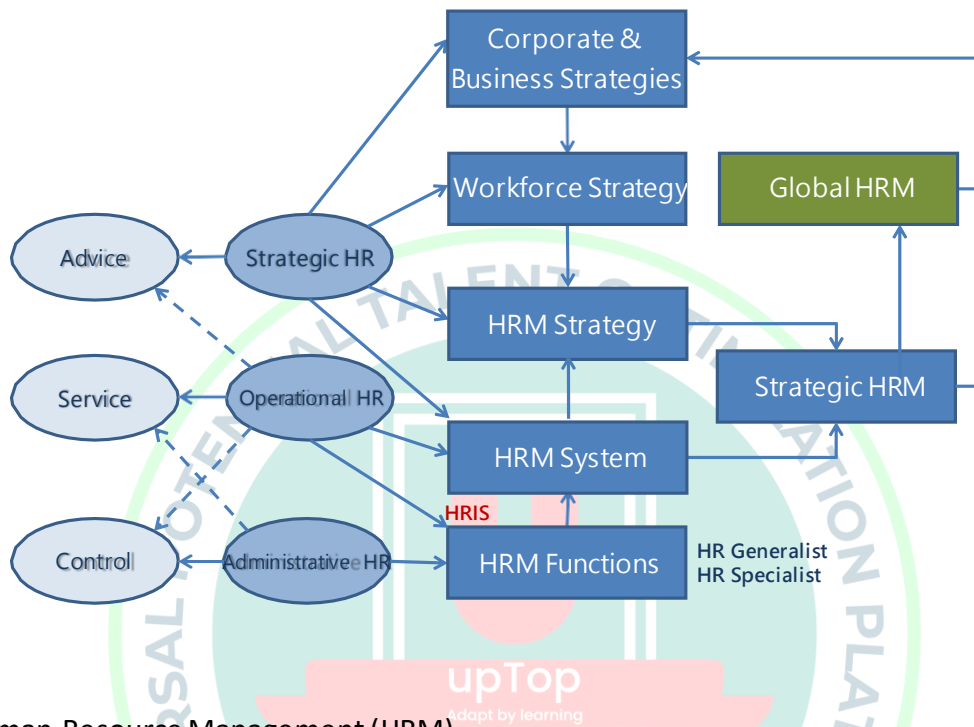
Corporate & Business Strategies

Workforce Strategy

Global HRM

Advice

Strategic HR

HRM Strategy

Strategic HRM

Service

Operational HR

HRM System

HRIS

Control

Administrative HR

HRM Functions

HR Generalist
HR Specialist

upTop
Adapt by learning

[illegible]man Resource Management (HRM)